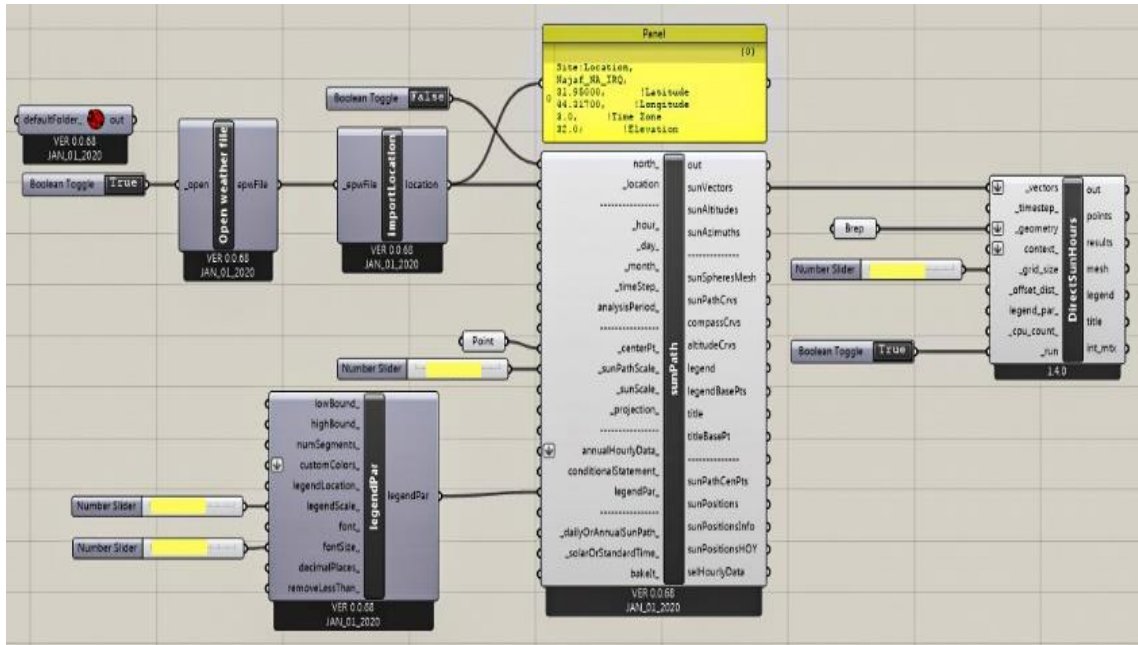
defaultFolder_ out
VER 0.0.68
JAN_01_2020

Boolean Toggle True

_open Open weather file epwFile
VER 0.0.68
JAN_01_2020

Boolean Toggle False

_epwFile ImportLocation location
VER 0.0.68
JAN_01_2020

Panel
{0}
0 Site:Location,
Najaf_NA_IRQ,
31.95000, !Latitude
44.31700, !Longitude
3.0, !Time Zone
32.0; !Elevation

north_
_location
...............
_hour_
_day_
_month_
_timeStep_
analysisPeriod_
...............
_centerPt_
_sunPathScale_
_sunScale_
_projection_
...............
annualHourlyData_
conditionalStatement_
legendPar_
...............
_dailyOrAnnualSunPath_
_solarOrStandardTime_
bakeIt_
sunPath
out
sunVectors
sunAltitudes
sunAzimuths
...............
sunSpheresMesh
sunPathCrvs
compassCrvs
altitudeCrvs
legend
legendBasePts
title
titleBasePt
...............
sunPathCenPts
sunPositions
sunPositionsInfo
sunPositionsHOY
selHourlyData
VER 0.0.68
JAN_01_2020

Point
Number Slider

lowBound_
highBound_
numSegments_
customColors_
legendLocation_
legendScale_
font_
fontSize_
decimalPlaces_
removeLessThan_
legendPar
legendPar
VER 0.0.68
JAN_01_2020

Number Slider
Number Slider

Brep
Number Slider
Boolean Toggle True

_vectors
_timestep_
_geometry
context_
_grid_size
_offset_dist_
legend_par_
_cpu_count_
_run
DirectSunHours
out
points
results
mesh
legend
title
int_mtx
1.4.0